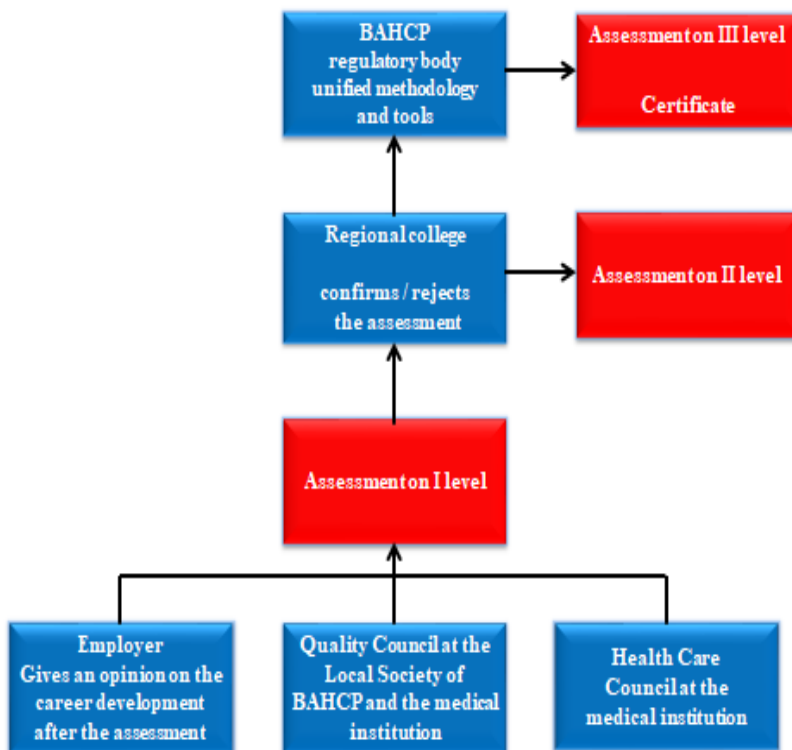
BAHCP
regulatory body
unified methodology
and tools

Assessment on III level

Certificate

Regional college

confirms / rejects
the assessment

Assessment on II level

Assessment on I level

Employer
Gives an opinion on the career development after the assessment

Quality Council at the Local Society of BAHCP and the medical institution

Health Care Council at the medical institution